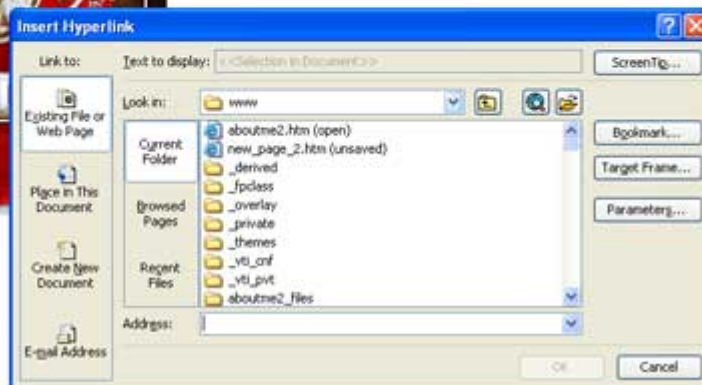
Insert Hyperlink

Link to:

Existing File or Web Page

Place in This Document

Create New Document

E-mail Address

Text to display: <<Selection in Document>>

ScreenTip...

Look in: www

Current Folder

Browsed Pages

Recent Files

aboutme2.htm (open)
new_page_2.htm (unsaved)
_derived
_fpclass
_overlay
_private
_themes
_vti_cnf
_vti_pvt
aboutme2_files

Bookmark...

Target Frame...

Parameters...

Address:

OK

Cancel